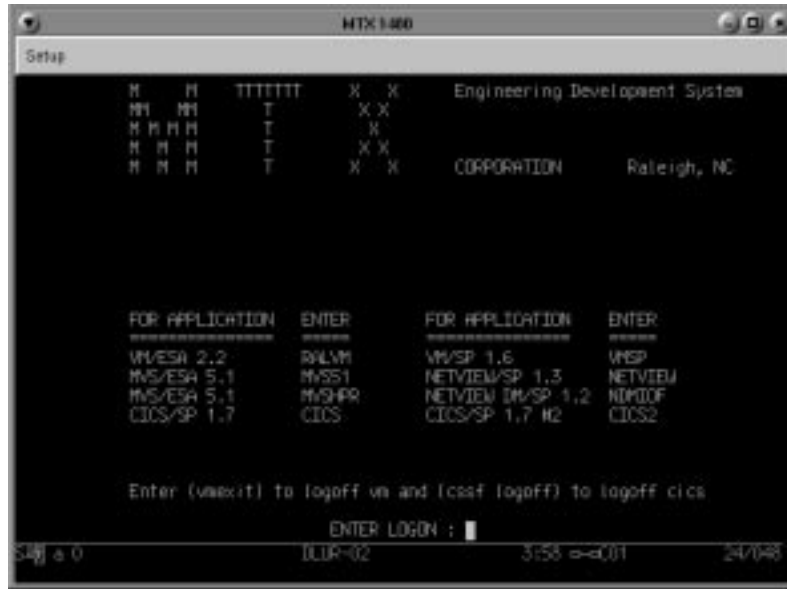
MTX 1400

Setup

M M TTTTTTT X X Engineering Development System
MM MM T X X
M M M M T X
M M M T X X
M M M T X X CORPORATION Raleigh, NC

| FOR APPLICATION | ENTER | FOR APPLICATION | ENTER |
|---|---|---|---|
| =============== | ===== | =============== | ===== |
| VM/ESA 2.2 | RALVM | VM/SP 1.6 | VMSP |
| MVS/ESA 5.1 | MVS51 | NETVIEW/SP 1.3 | NETVIEW |
| MVS/ESA 5.1 | MVSHPR | NETVIEW DM/SP 1.2 | NDMIOF |
| CICS/SP 1.7 | CICS | CICS/SP 1.7 #2 | CICS2 |

Enter (vmexit) to logoff vm and (cssf logoff) to logoff cics

ENTER LOGON :

S a 0 DLUR-02 3:58 C01 24/048